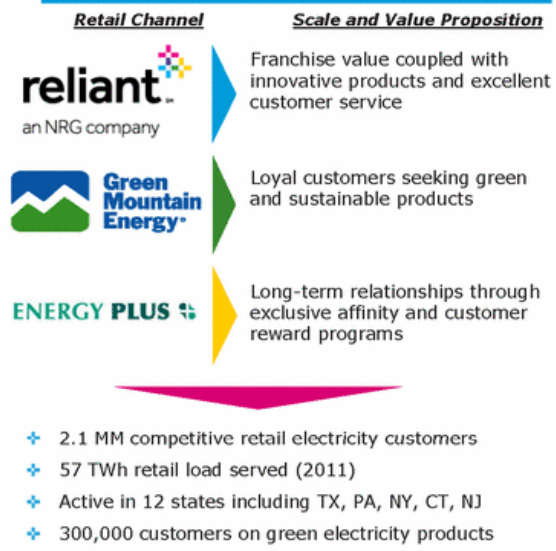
Retail Channel

Scale and Value Proposition

reliant.℠
an NRG company

Franchise value coupled with innovative products and excellent customer service

Green Mountain Energy

Loyal customers seeking green and sustainable products

ENERGY PLUS

Long-term relationships through exclusive affinity and customer reward programs

2.1 MM competitive retail electricity customers

57 TWh retail load served (2011)

Active in 12 states including TX, PA, NY, CT, NJ

300,000 customers on green electricity products